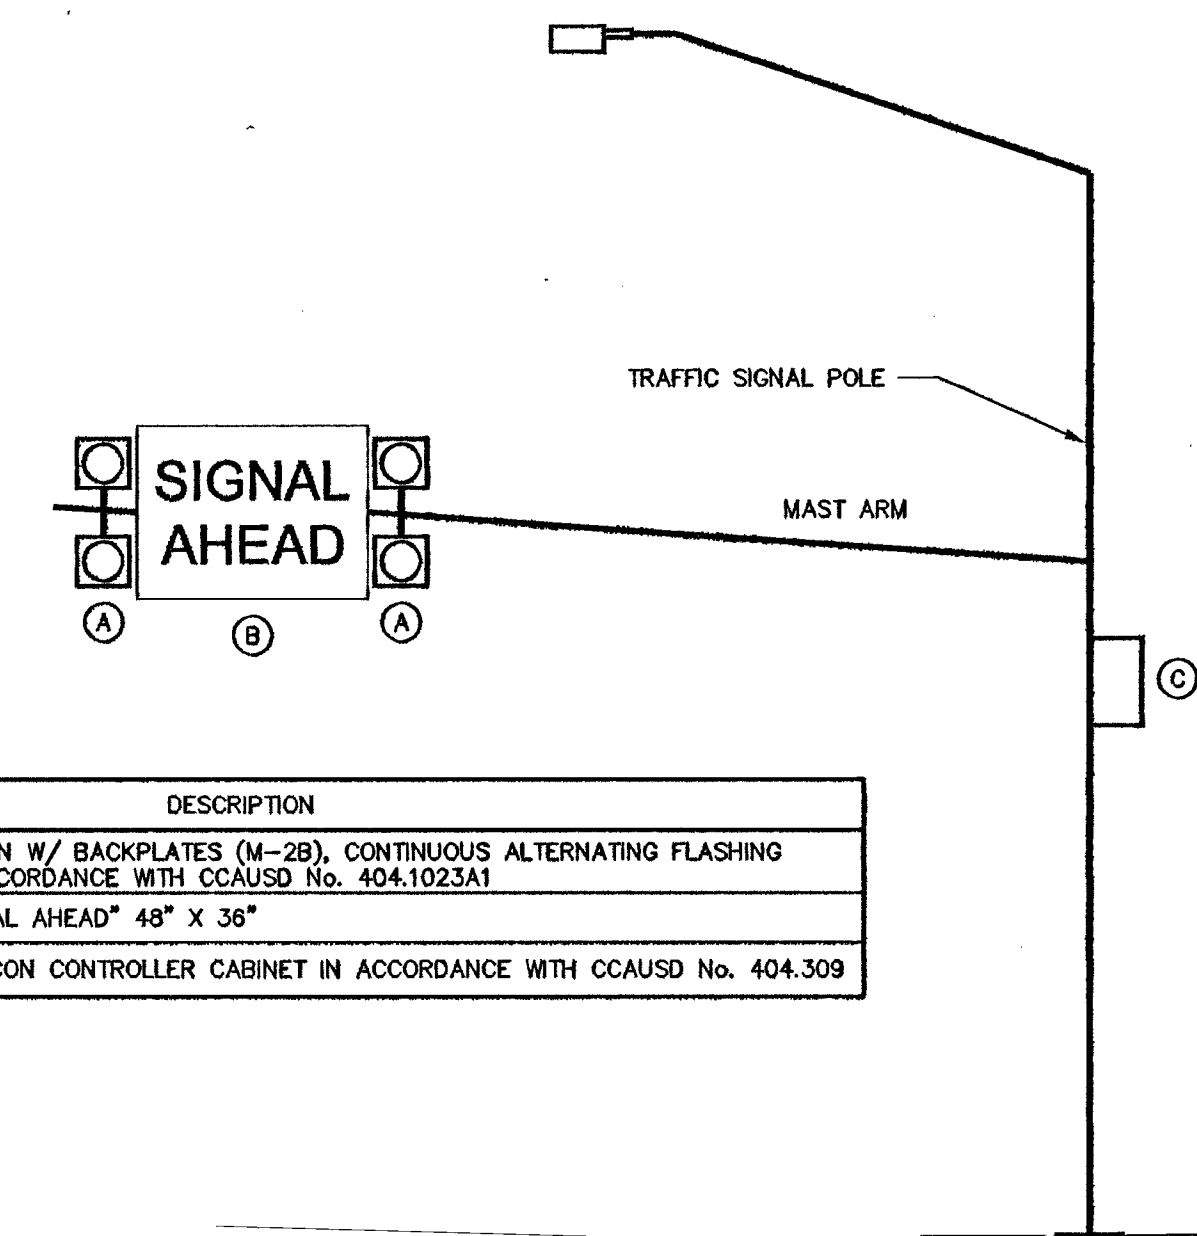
TRAFFIC SIGNAL POLE

MAST ARM

SIGNAL AHEAD

A

B

A

C

| DESCRIPTION |
|---|
| N W/ BACKPLATES (M–2B), CONTINUOUS ALTERNATING FLASHING CORDANCE WITH CCAUSD No. 404.1023A1 |
| L AHEAD" 48" X 36" |
| CON CONTROLLER CABINET IN ACCORDANCE WITH CCAUSD No. 404.309 |